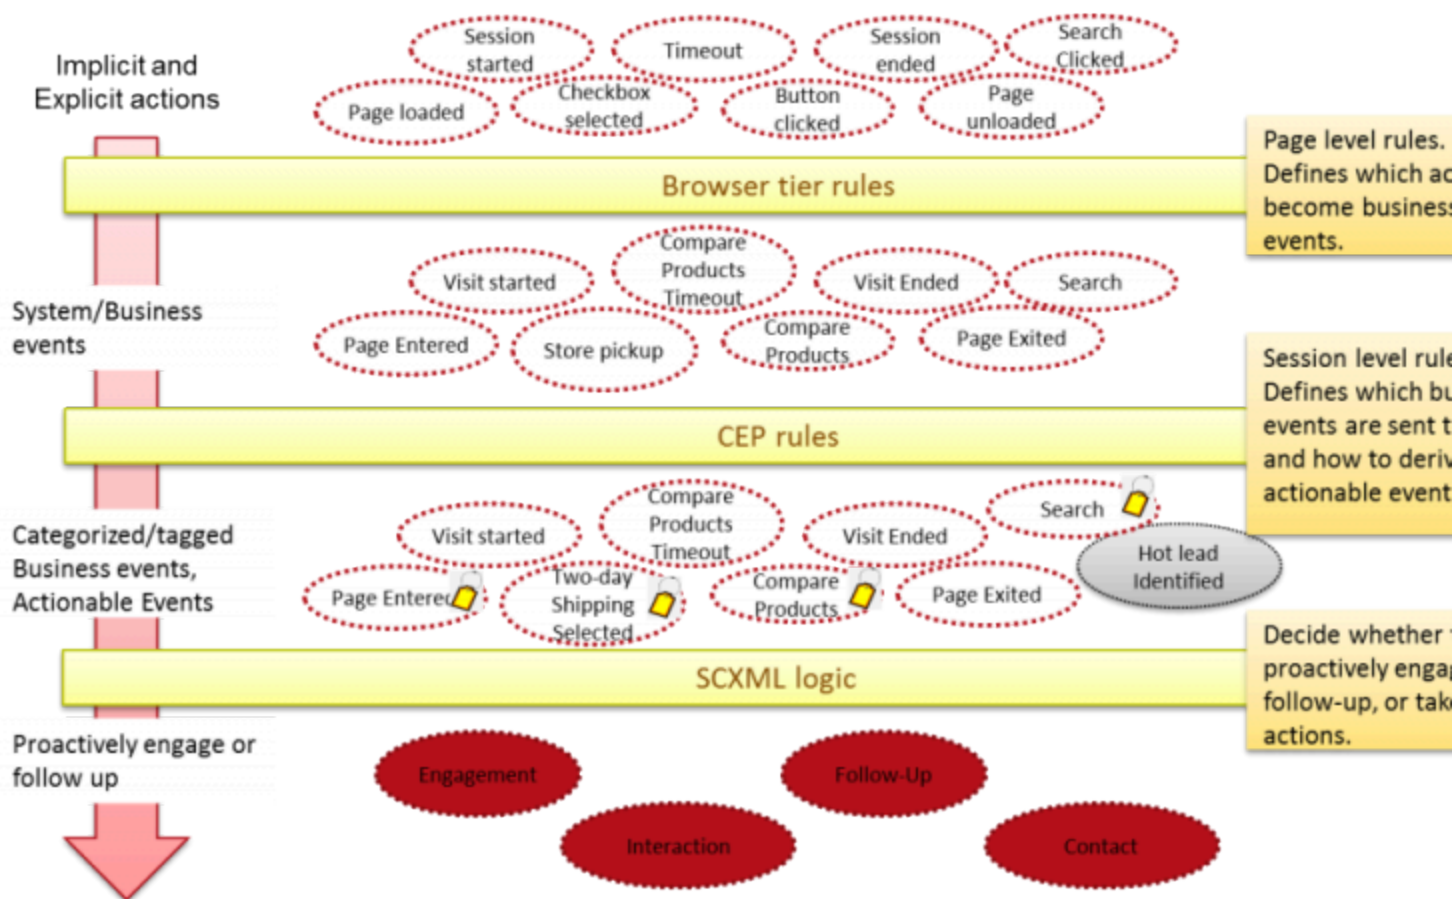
Implicit and Explicit actions

Session started
Timeout
Session ended
Search Clicked
Page loaded
Checkbox selected
Button clicked
Page unloaded

Browser tier rules

Page level rules. Defines which ac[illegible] become business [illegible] events.

System/Business events

Compare Products Timeout
Visit started
Visit Ended
Search
Page Entered
Store pickup
Compare Products
Page Exited

Session level rule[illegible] Defines which bu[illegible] events are sent t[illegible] and how to deriv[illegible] actionable event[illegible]

CEP rules

Categorized/tagged Business events, Actionable Events

Compare Products Timeout
Visit started
Visit Ended
Search
Hot lead Identified
Page Entere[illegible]
Two-day Shipping Selected
Compare Products
Page Exited

SCXML logic

Decide whether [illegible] proactively enga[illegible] follow-up, or tak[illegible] actions.

Proactively engage or follow up

Engagement
Follow-Up
Interaction
Contact